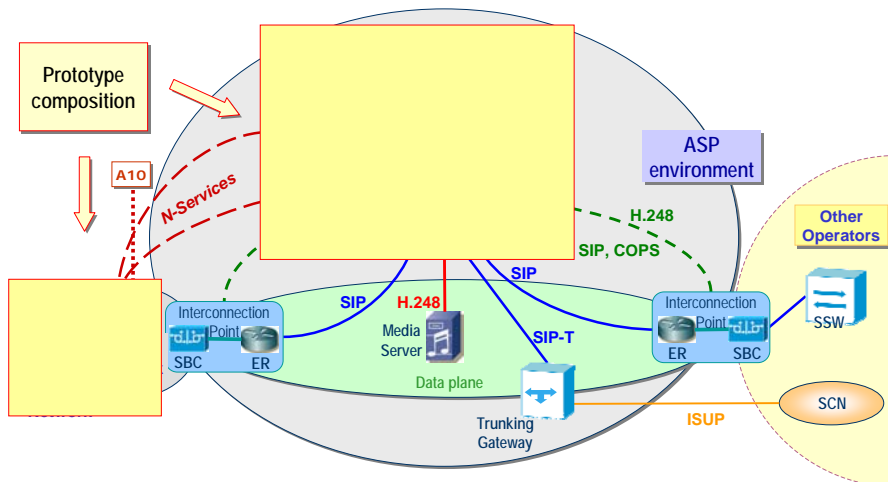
Prototype composition

A10

N-Services

ASP environment

H.248

SIP, COPS

SIP

Other Operators

Interconnection Point

SBC

ER

SIP

H.248

Media Server

SIP-T

Interconnection Point

ER

SBC

SSW

Data plane

Trunking Gateway

ISUP

SCN

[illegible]